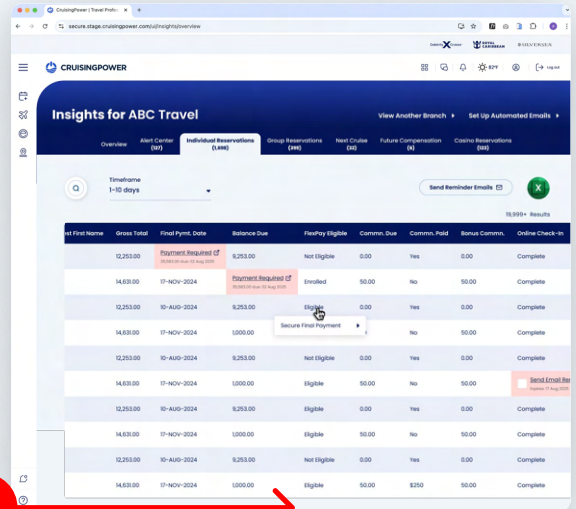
CruisingPower | Travel Profe

secure.stage.cruisingpower.com/ui/insights/overview

CRUISINGPOWER

82°F

Log out

Insights for ABC Travel

View Another Branch

Set Up Automated Emails

Overview

Alert Center (127)

Individual Reservations (1,698)

Group Reservations (999)

Next Cruise (32)

Future Compensation (9)

Casino Reservations (120)

Timeframe
1-10 days

Send Reminder Emails

19,999+ Results

| est First Name | Gross Total | Final Pymt. Date | Balance Due | FlexPay Eligible | Commn. Due | Commn. Paid | Bonus Commn. | Online Check-In |
|---|---|---|---|---|---|---|---|---|
| | 12,253.00 | Payment Required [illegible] | 9,253.00 | Not Eligible | 0.00 | Yes | 0.00 | Complete |
| | 14,631.00 | 17-NOV-2024 | Payment Required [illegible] | Enrolled | 50.00 | No | 50.00 | Complete |
| | 12,253.00 | 10-AUG-2024 | 9,253.00 | Eligible | 0.00 | Yes | 0.00 | Complete |
| | 14,631.00 | 17-NOV-2024 | 1,000.00 | | 50.00 | No | 50.00 | Complete |
| | 12,253.00 | 10-AUG-2024 | 9,253.00 | Not Eligible | 0.00 | Yes | 0.00 | Complete |
| | 14,631.00 | 17-NOV-2024 | 1,000.00 | Eligible | 50.00 | No | 50.00 | Send Email Re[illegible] |
| | 12,253.00 | 10-AUG-2024 | 9,253.00 | Eligible | 0.00 | Yes | 0.00 | Complete |
| | 14,631.00 | 17-NOV-2024 | 1,000.00 | Not Eligible | 50.00 | No | 50.00 | Complete |
| | 12,253.00 | 10-AUG-2024 | 9,253.00 | Not Eligible | 0.00 | Yes | 0.00 | Complete |
| | 14,631.00 | 17-NOV-2024 | 1,000.00 | Eligible | 50.00 | $250 | 50.00 | Complete |

Secure Final Payment